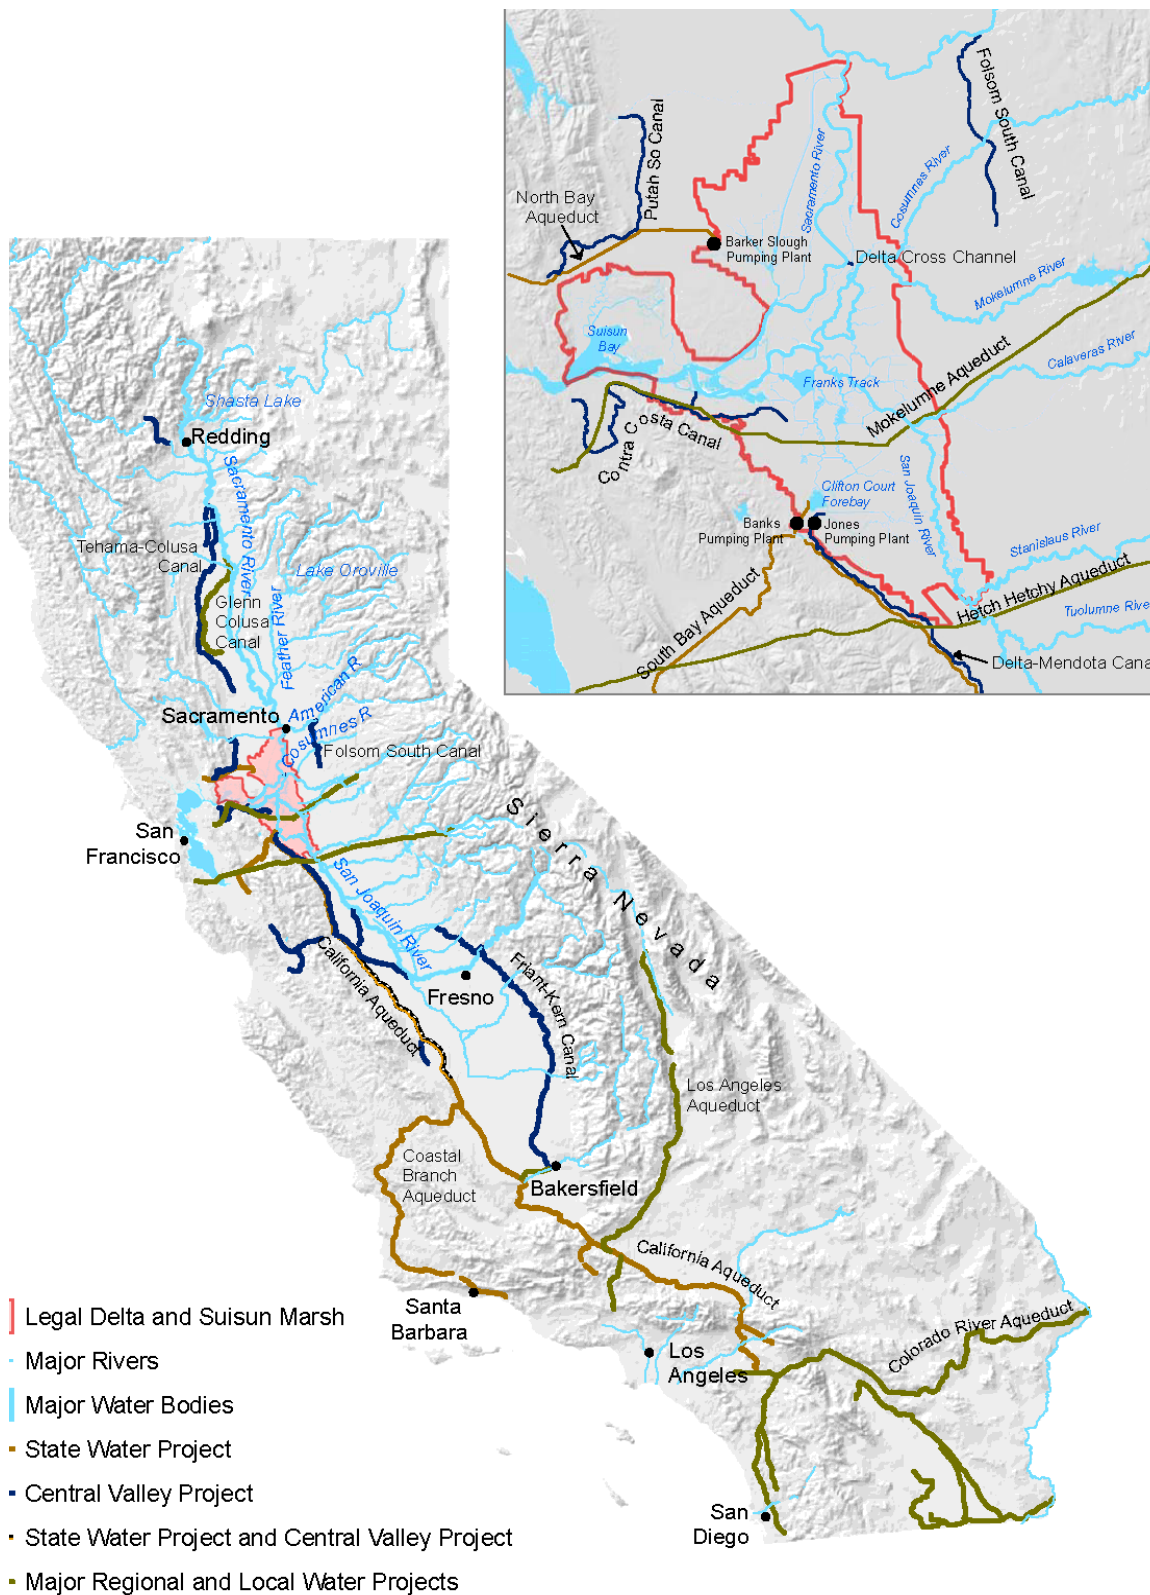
North Bay Aqueduct
Putah So Canal
Barker Slough Pumping Plant
Sacramento River
Cosumnes River
Folsom South Canal
Delta Cross Channel
Mokelumne River
Suisun Bay
Franks Track
Mokelumne Aqueduct
Calaveras River
Contra Costa Canal
Clifton Court Forebay
San Joaquin River
Banks Pumping Plant
Jones Pumping Plant
Stanislaus River
South Bay Aqueduct
Hetch Hetchy Aqueduct
Tuolumne Rive
Delta-Mendota Cana

Shasta Lake
Redding
Sacramento River
Tehama-Colusa Canal
Lake Oroville
Glenn Colusa Canal
Feather River
Sacramento
American R
Cosumnes R
Folsom South Canal
San Francisco
Sierra Nevada
San Joaquin River
California Aqueduct
Fresno
Friant-Kern Canal
Los Angeles Aqueduct
Coastal Branch Aqueduct
Bakersfield
California Aqueduct
Santa Barbara
Los Angeles
Colorado River Aqueduct
San Diego

Legal Delta and Suisun Marsh
Major Rivers
Major Water Bodies
State Water Project
Central Valley Project
State Water Project and Central Valley Project
Major Regional and Local Water Projects